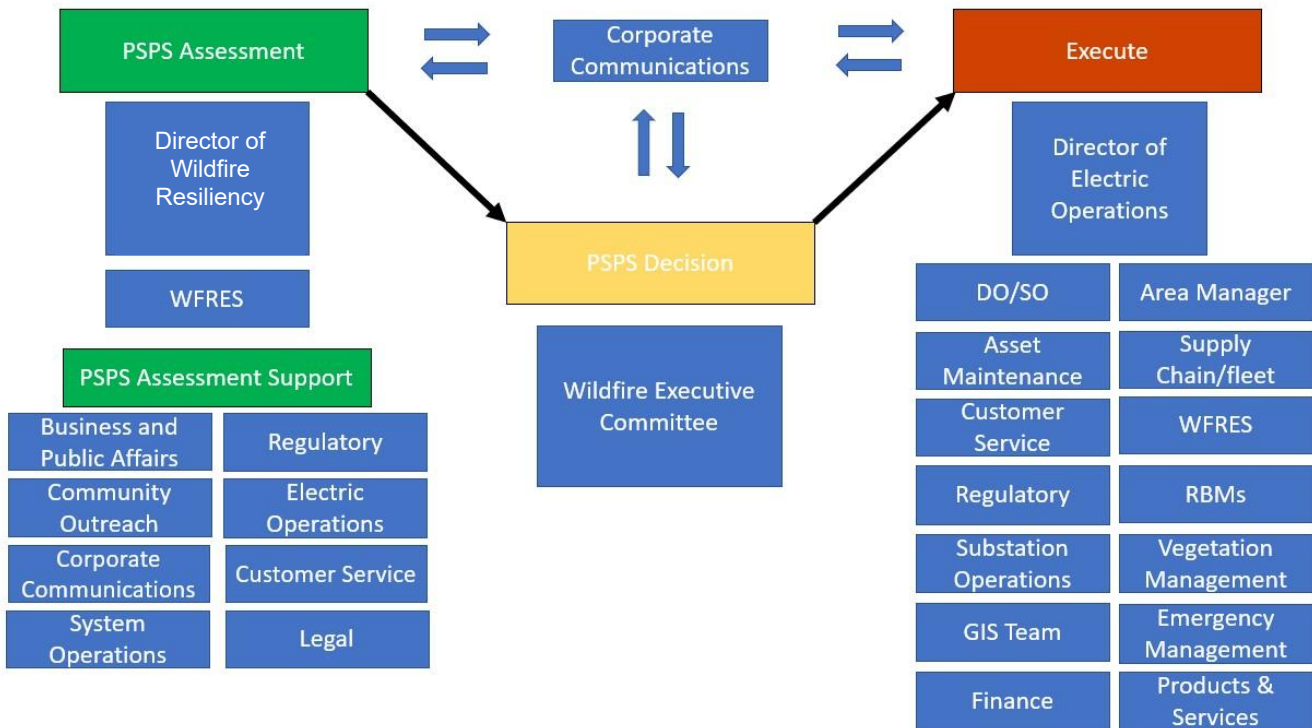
PSPS Assessment

Corporate Communications

Execute

Director of Wildfire Resiliency

WFRES

PSPS Decision

Director of Electric Operations

| DO/SO | Area Manager |
|---|---|
| Asset Maintenance | Supply Chain/fleet |
| Customer Service | WFRES |
| Regulatory | RBMs |
| Substation Operations | Vegetation Management |
| GIS Team | Emergency Management |
| Finance | Products & Services |

PSPS Assessment Support

| Business and Public Affairs | Regulatory |
|---|---|
| Community Outreach | Electric Operations |
| Corporate Communications | Customer Service |
| System Operations | Legal |

Wildfire Executive Committee